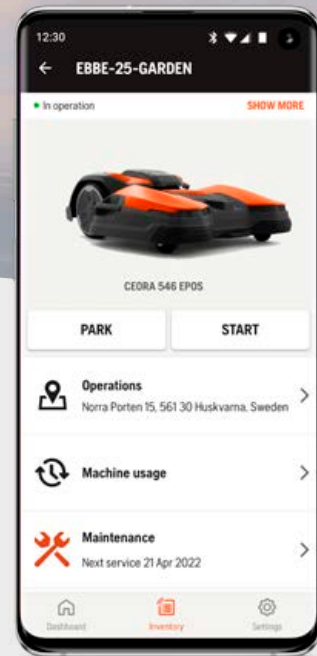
12:30

EBBE-25-GARDEN

• In operation

SHOW MORE

CEORA 546 EPOS

PARK

START

Operations

Norra Porten 15, 561 30 Huskvarna, Sweden

Machine usage

Maintenance

Next service 21 Apr 2022

Dashboard

Inventory

Settings